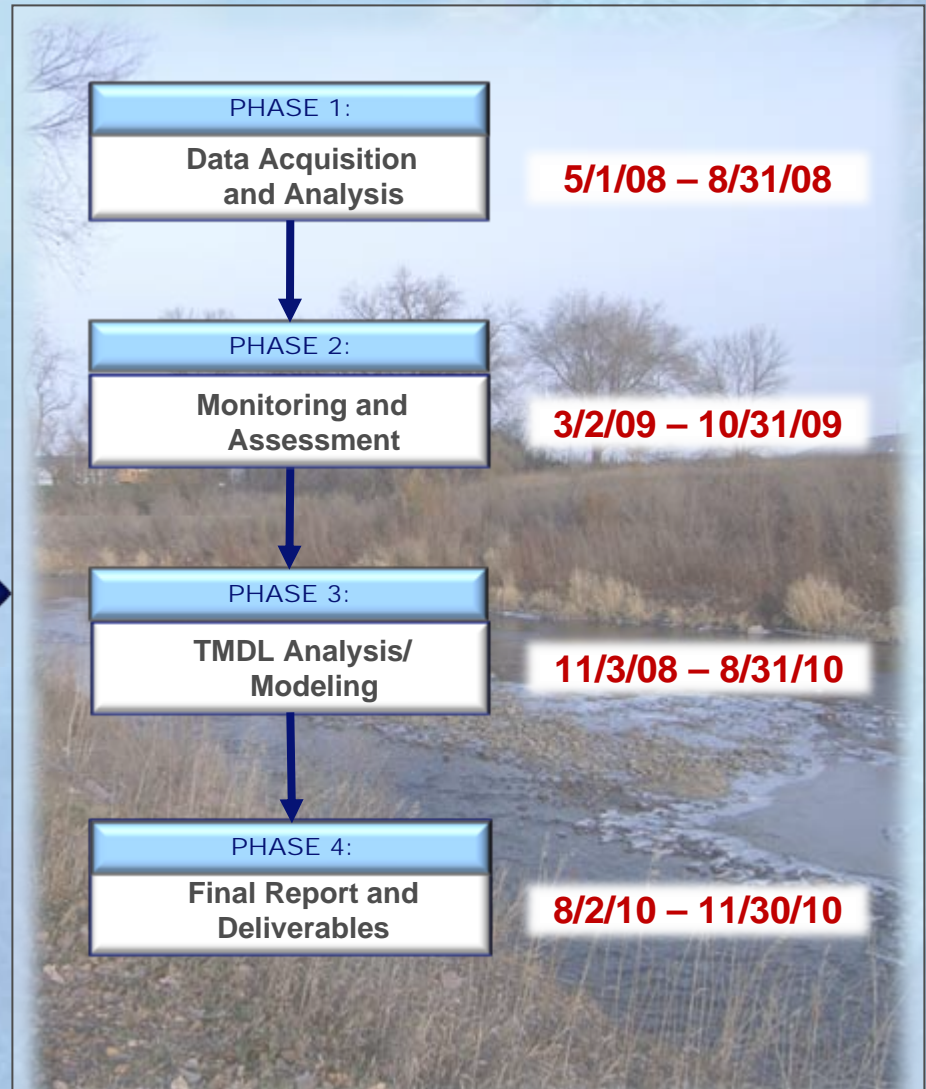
PHASE 1:

Data Acquisition and Analysis

5/1/08 – 8/31/08

PHASE 2:

Monitoring and Assessment

3/2/09 – 10/31/09

PHASE 3:

TMDL Analysis/ Modeling

11/3/08 – 8/31/10

PHASE 4:

Final Report and Deliverables

8/2/10 – 11/30/10